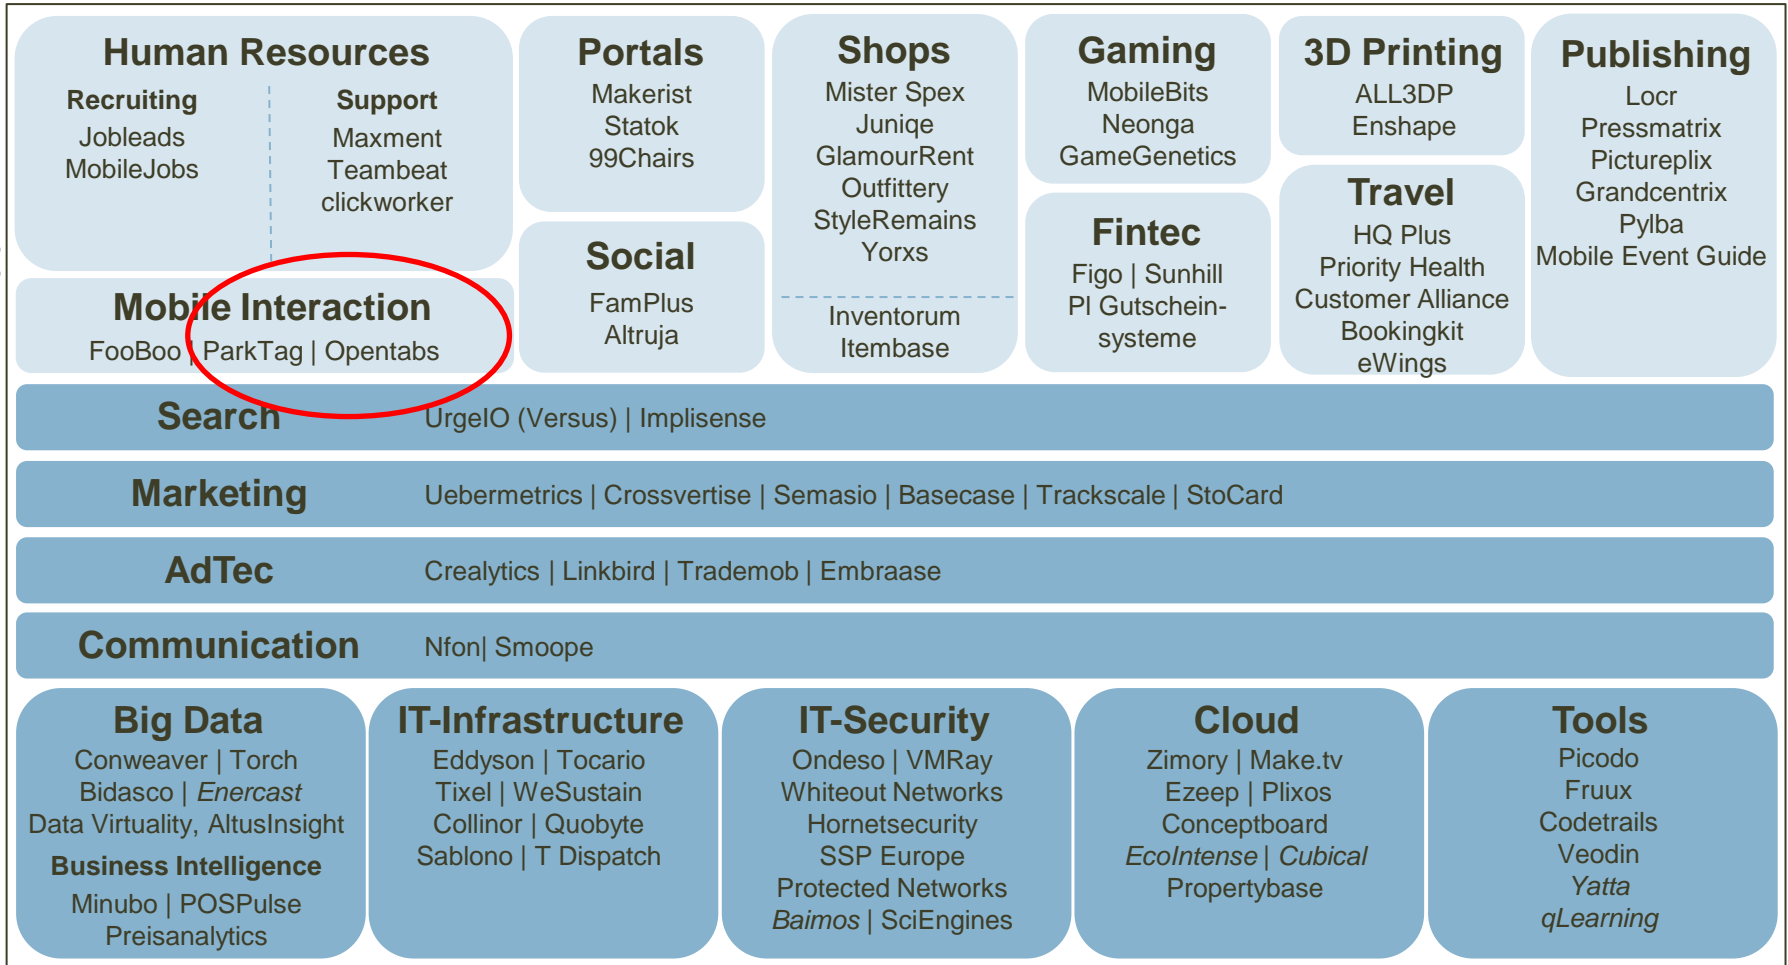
Human Resources
Recruiting
Jobleads
MobileJobs
Support
Maxment
Teambeat
clickworker

Portals
Makerist
Statok
99Chairs

Shops
Mister Spex
Juniqe
GlamourRent
Outfittery
StyleRemains
Yorxs
Inventorum
Itembase

Gaming
MobileBits
Neonga
GameGenetics

3D Printing
ALL3DP
Enshape

Publishing
Locr
Pressmatrix
Pictureplix
Grandcentrix
Pylba
Mobile Event Guide

Mobile Interaction
FooBoo | ParkTag | Opentabs

Social
FamPlus
Altruja

Fintec
Figo | Sunhill
PI Gutscheinsysteme

Travel
HQ Plus
Priority Health
Customer Alliance
Bookingkit
eWings

Search UrgeIO (Versus) | Implisense

Marketing Uebermetrics | Crossvertise | Semasio | Basecase | Trackscale | StoCard

AdTec Crealytics | Linkbird | Trademob | Embraase

Communication Nfon| Smoope

Big Data
Conweaver | Torch
Bidasco | Enercast
Data Virtuality, AltusInsight
Business Intelligence
Minubo | POSPulse
Preisanalytics

IT-Infrastructure
Eddyson | Tocario
Tixel | WeSustain
Collinor | Quobyte
Sablono | T Dispatch

IT-Security
Ondeso | VMRay
Whiteout Networks
Hornetsecurity
SSP Europe
Protected Networks
Baimos | SciEngines

Cloud
Zimory | Make.tv
Ezeep | Plixos
Conceptboard
EcoIntense | Cubical
Propertybase

Tools
Picodo
Fruux
Codetrails
Veodin
Yatta
qLearning